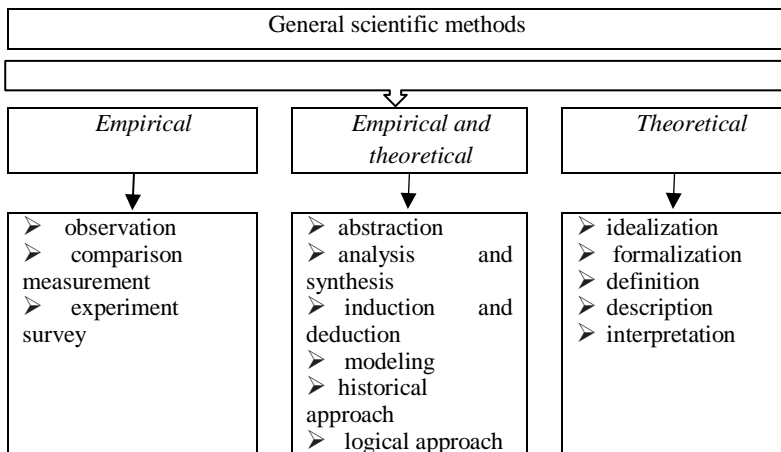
General scientific methods

Empirical

Empirical and theoretical

Theoretical

➢ observation
➢ comparison measurement
➢ experiment survey

➢ abstraction
➢ analysis and synthesis
➢ induction and deduction
➢ modeling
➢ historical approach
➢ logical approach

➢ idealization
➢ formalization
➢ definition
➢ description
➢ interpretation